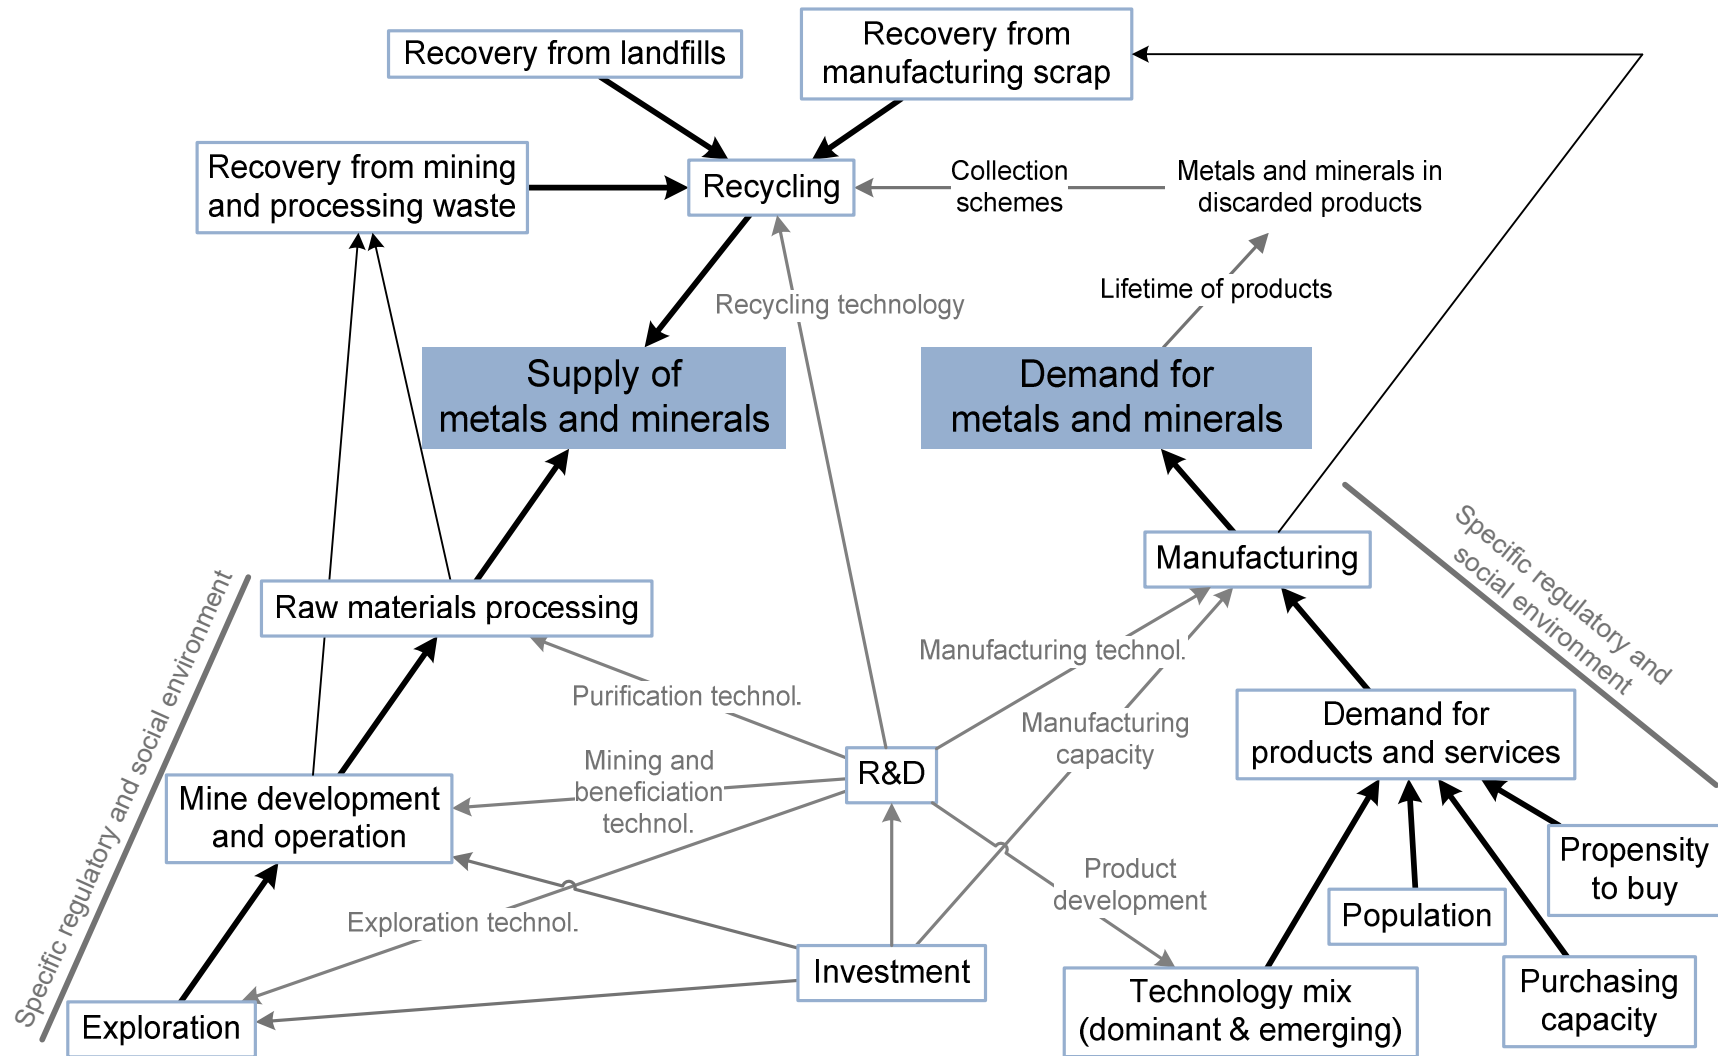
Recovery from landfills

Recovery from manufacturing scrap

Recovery from mining and processing waste

Recycling

Collection schemes

Metals and minerals in discarded products

Recycling technology

Lifetime of products

Supply of metals and minerals

Demand for metals and minerals

Manufacturing

Specific regulatory and social environment

Raw materials processing

Manufacturing technol.

Purification technol.

Manufacturing capacity

Demand for products and services

Mining and beneficiation technol.

R&D

Mine development and operation

Product development

Propensity to buy

Population

Exploration technol.

Investment

Purchasing capacity

Technology mix (dominant & emerging)

Exploration

Specific regulatory and social environment